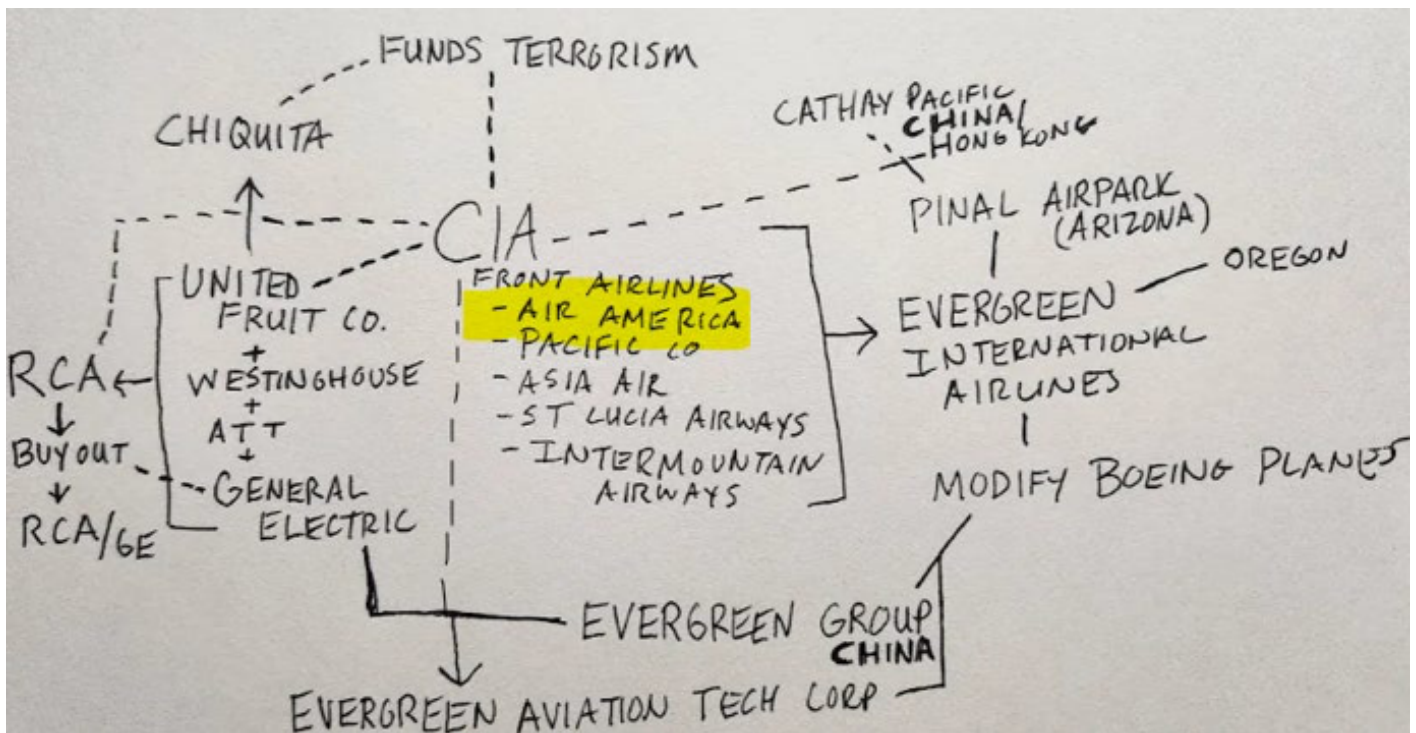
FUNDS TERRORISM

CHIQUITA

CATHAY PACIFIC
CHINA
HONG KONG

CIA

PINAL AIRPARK (ARIZONA)

UNITED FRUIT CO.
+
WESTINGHOUSE
+
AT T
+
GENERAL ELECTRIC

RCA
BUYOUT
RCA/GE

FRONT AIRLINES
- AIR AMERICA
- PACIFIC CO
- ASIA AIR
- ST LUCIA AIRWAYS
- INTERMOUNTAIN AIRWAYS

EVERGREEN INTERNATIONAL AIRLINES

OREGON

MODIFY BOEING PLANES

EVERGREEN GROUP
CHINA

EVERGREEN AVIATION TECH CORP